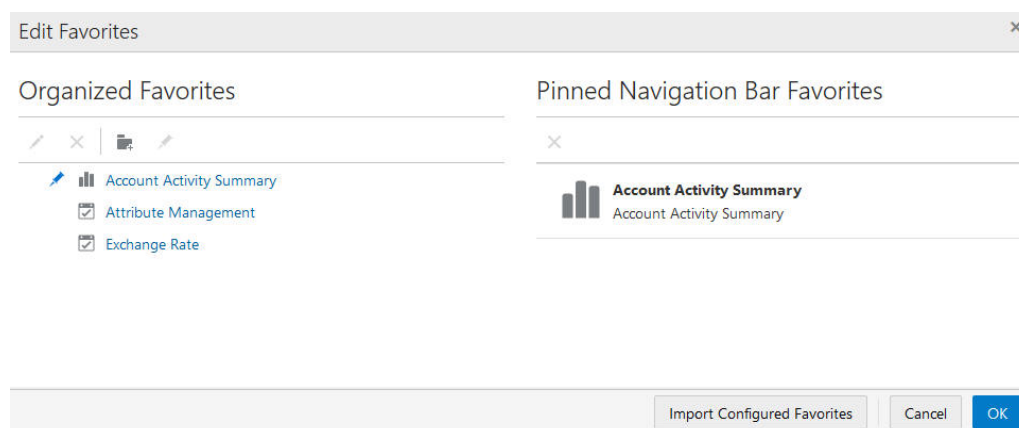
Edit Favorites

Organized Favorites

Account Activity Summary
Attribute Management
Exchange Rate

Pinned Navigation Bar Favorites

Account Activity Summary
Account Activity Summary

Import Configured Favorites
Cancel
OK